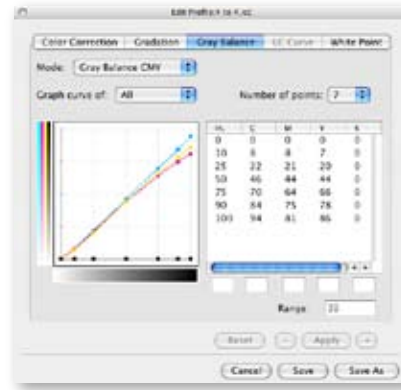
Edit Preflist to K.icc

Color Correction | Gradation | Gray Balance | LC Curve | White Point

Mode: Gray Balance CMY

Graph curve of: All

Number of points: 7

| % | C | M | Y | K |
|---|---|---|---|---|
| 0 | 0 | 0 | 0 | 0 |
| 10 | 8 | 8 | 7 | 0 |
| 25 | 22 | 21 | 20 | 0 |
| 50 | 46 | 44 | 44 | 0 |
| 75 | 70 | 64 | 66 | 0 |
| 90 | 84 | 75 | 78 | 0 |
| 100 | 94 | 81 | 86 | 0 |

Range 10

Reset | – | Apply | +

Cancel | Save | Save As